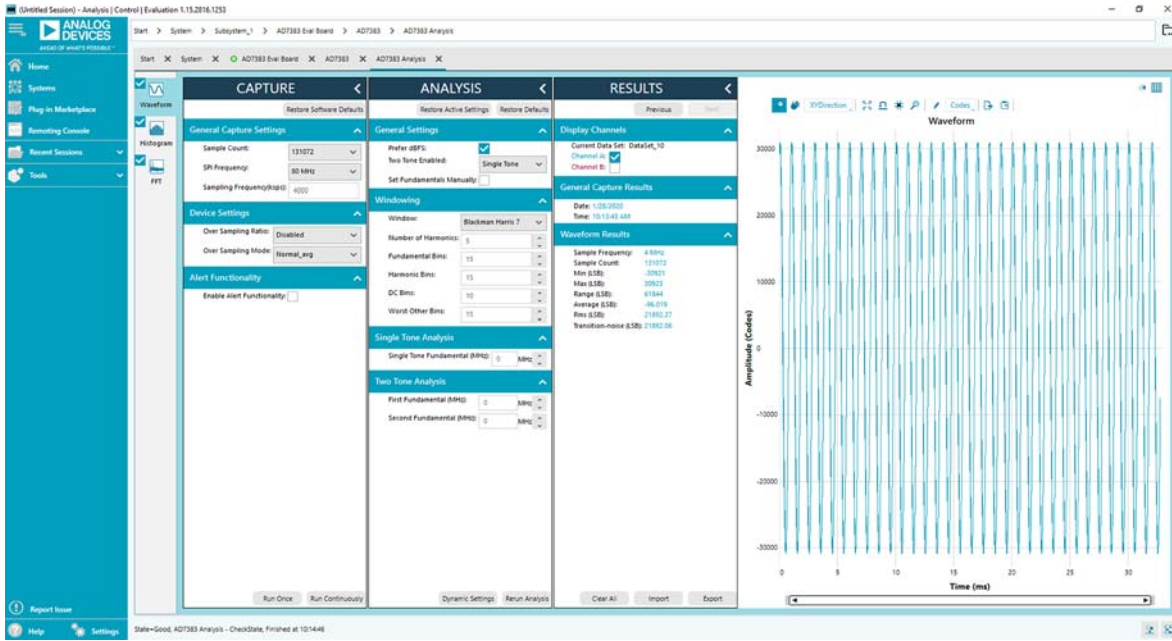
(Untitled Session) - Analysis | Control | Evaluation 1.15.2816.1253

ANALOG DEVICES
AHEAD OF WHAT'S POSSIBLE

Home
Systems
Plug-in Marketplace
Remoting Console
Recent Sessions
Tools

Start > System > Subsystem_1 > AD7383 Eval Board > AD7383 > AD7383 Analysis

Start X System X AD7383 Eval Board X AD7383 X AD7383 Analysis X

Waveform
Histogram
FFT

CAPTURE
Restore Software Defaults
General Capture Settings
Sample Count: 131072
SPI Frequency: 80 MHz
Sampling Frequency(ksps): 4000
Device Settings
Over Sampling Ratio: Disabled
Over Sampling Mode: Normal_avg
Alert Functionality
Enable Alert Functionality:
Run Once Run Continuously

ANALYSIS
Restore Active Settings Restore Defaults
General Settings
Prefer dBFS:
Two Tone Enabled: Single Tone
Set Fundamentals Manually:
Windowing
Window: Blackman Harris 7
Number of Harmonics: 5
Fundamental Bins: 15
Harmonic Bins: 15
DC Bins: 10
Worst Other Bins: 15
Single Tone Analysis
Single Tone Fundamental (MHz): 0 MHz
Two Tone Analysis
First Fundamental (MHz): 0 MHz
Second Fundamental (MHz): 0 MHz
Dynamic Settings Rerun Analysis

RESULTS
Previous Next
Display Channels
Current Data Set: DataSet_10
Channel A:
Channel B:
General Capture Results
Date: 1/28/2020
Time: 10:13:43 AM
Waveform Results
Sample Frequency: 4 MHz
Sample Count: 131072
Min (LSB): -30921
Max (LSB): 30923
Range (LSB): 61844
Average (LSB): -96.019
Rms (LSB): 21892.27
Transition-noise (LSB): 21892.06
Clear All Import Export

XYDirection Codes
Waveform
Amplitude (Codes)
30000
20000
10000
0
-10000
-20000
-30000
0 5 10 15 20 25 30
Time (ms)

Report Issue
Help Settings
State=Good, AD7383 Analysis - CheckState, Finished at 10:14:46